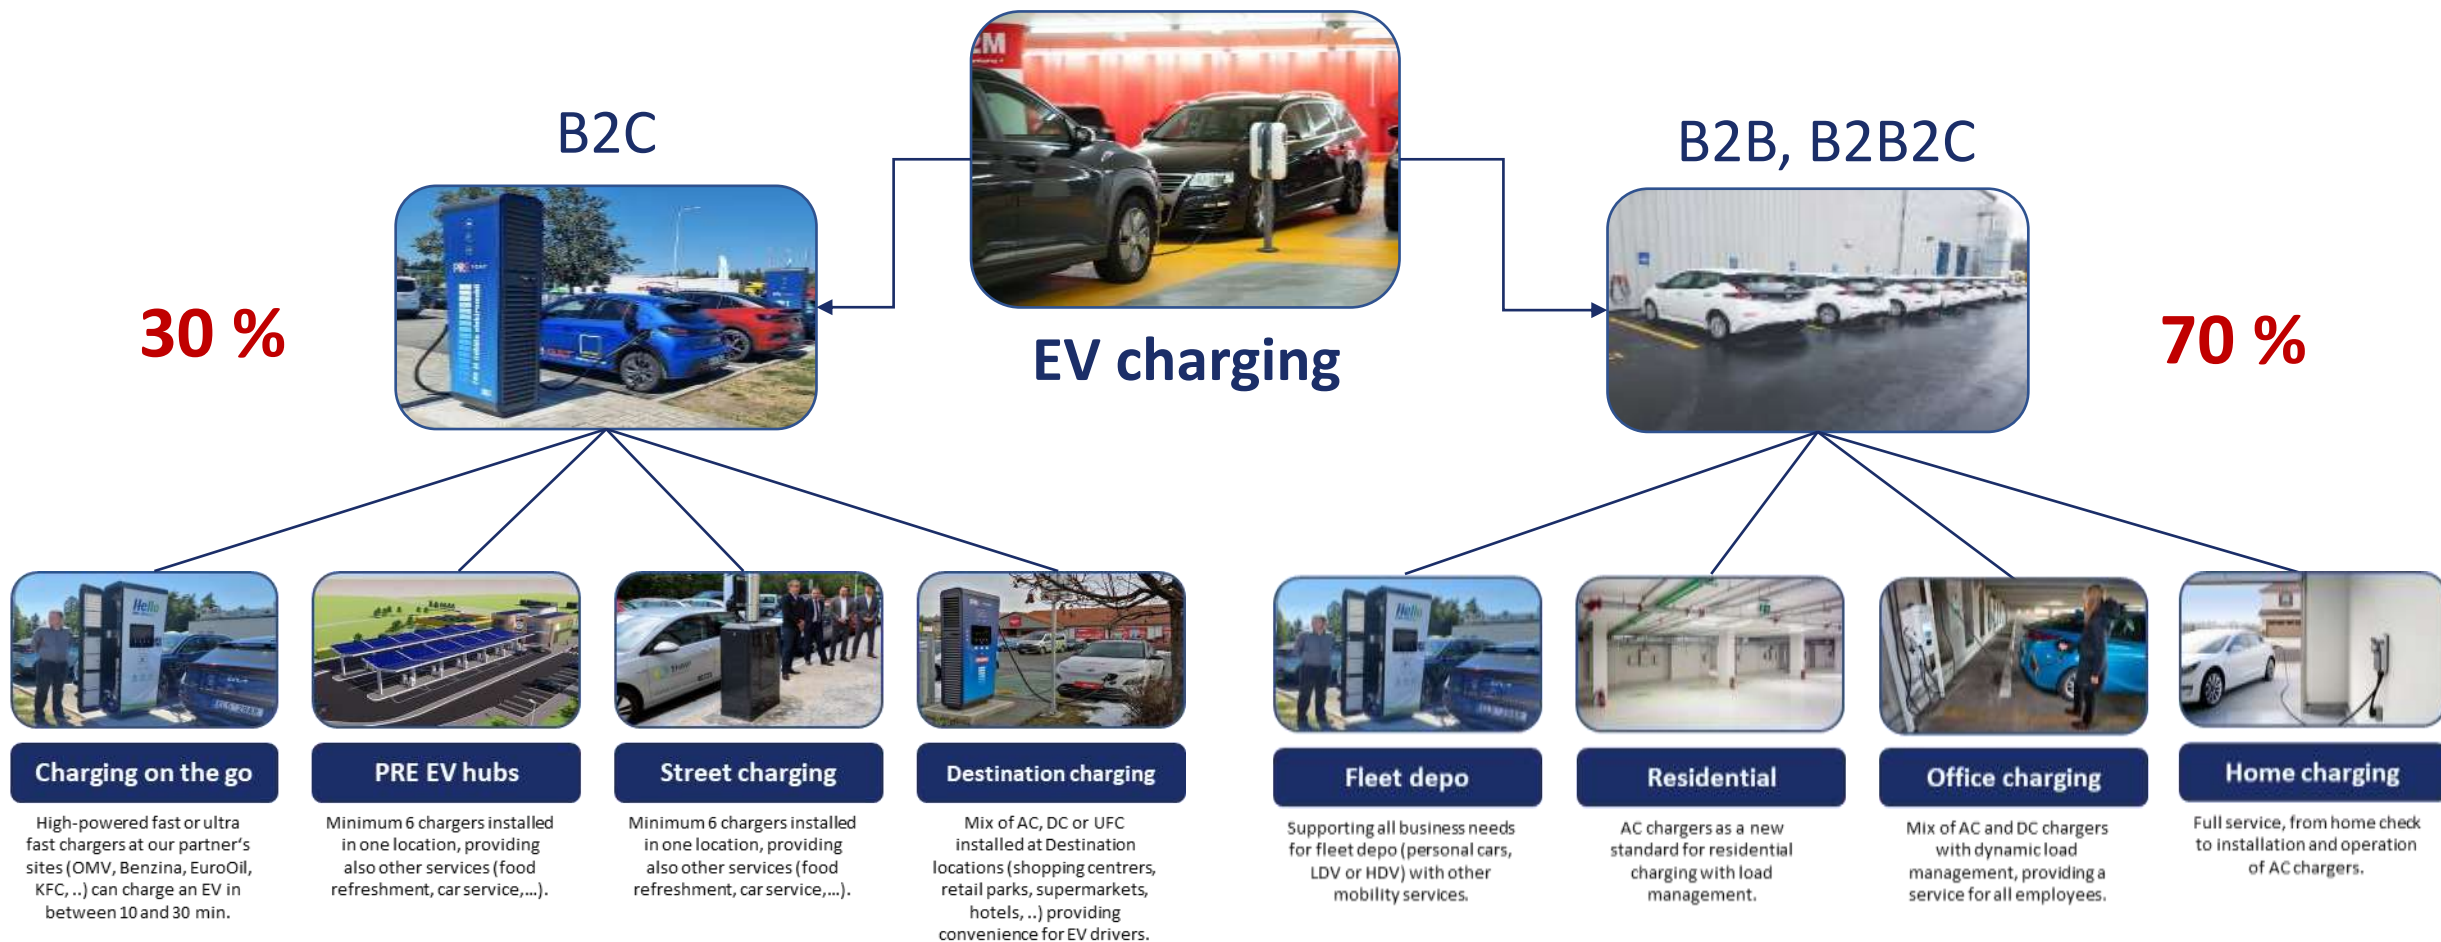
B2C

EV charging

B2B, B2B2C

30 %

70 %

Charging on the go

High-powered fast or ultra fast chargers at our partner's sites (OMV, Benzina, EuroOil, KFC, ..) can charge an EV in between 10 and 30 min.

PRE EV hubs

Minimum 6 chargers installed in one location, providing also other services (food refreshment, car service,...).

Street charging

Minimum 6 chargers installed in one location, providing also other services (food refreshment, car service,...).

Destination charging

Mix of AC, DC or UFC installed at Destination locations (shopping centres, retail parks, supermarkets, hotels, ..) providing convenience for EV drivers.

Fleet depo

Supporting all business needs for fleet depo (personal cars, LDV or HDV) with other mobility services.

Residential

AC chargers as a new standard for residential charging with load management.

Office charging

Mix of AC and DC chargers with dynamic load management, providing a service for all employees.

Home charging

Full service, from home check to installation and operation of AC chargers.